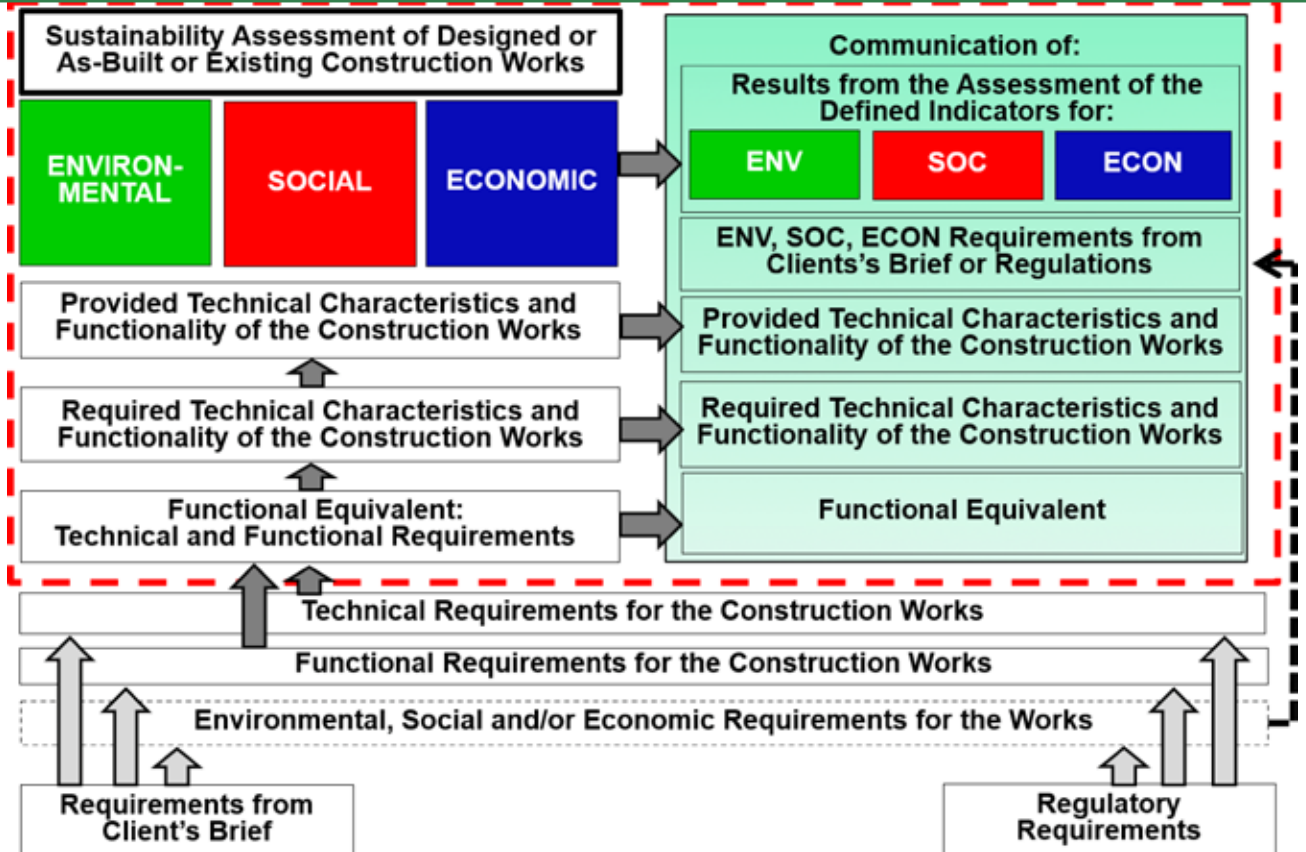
Sustainability Assessment of Designed or As-Built or Existing Construction Works

ENVIRONMENTAL

SOCIAL

ECONOMIC

Provided Technical Characteristics and Functionality of the Construction Works

Required Technical Characteristics and Functionality of the Construction Works

Functional Equivalent: Technical and Functional Requirements

Communication of:

Results from the Assessment of the Defined Indicators for:

ENV

SOC

ECON

ENV, SOC, ECON Requirements from Clients's Brief or Regulations

Provided Technical Characteristics and Functionality of the Construction Works

Required Technical Characteristics and Functionality of the Construction Works

Functional Equivalent

Technical Requirements for the Construction Works

Functional Requirements for the Construction Works

Environmental, Social and/or Economic Requirements for the Works

Requirements from Client's Brief

Regulatory Requirements